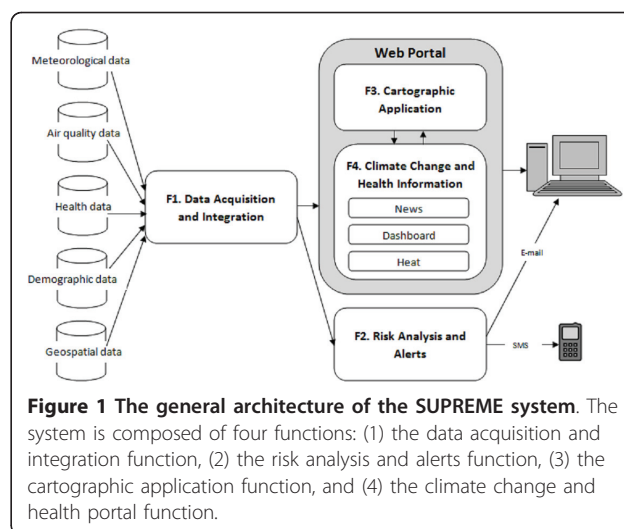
Meteorological data

Air quality data

Health data

Demographic data

Geospatial data

F1. Data Acquisition and Integration

Web Portal

F3. Cartographic Application

F4. Climate Change and Health Information

News

Dashboard

Heat

E-mail

F2. Risk Analysis and Alerts

SMS

**Figure 1 The general architecture of the SUPREME system**. The system is composed of four functions: (1) the data acquisition and integration function, (2) the risk analysis and alerts function, (3) the cartographic application function, and (4) the climate change and health portal function.